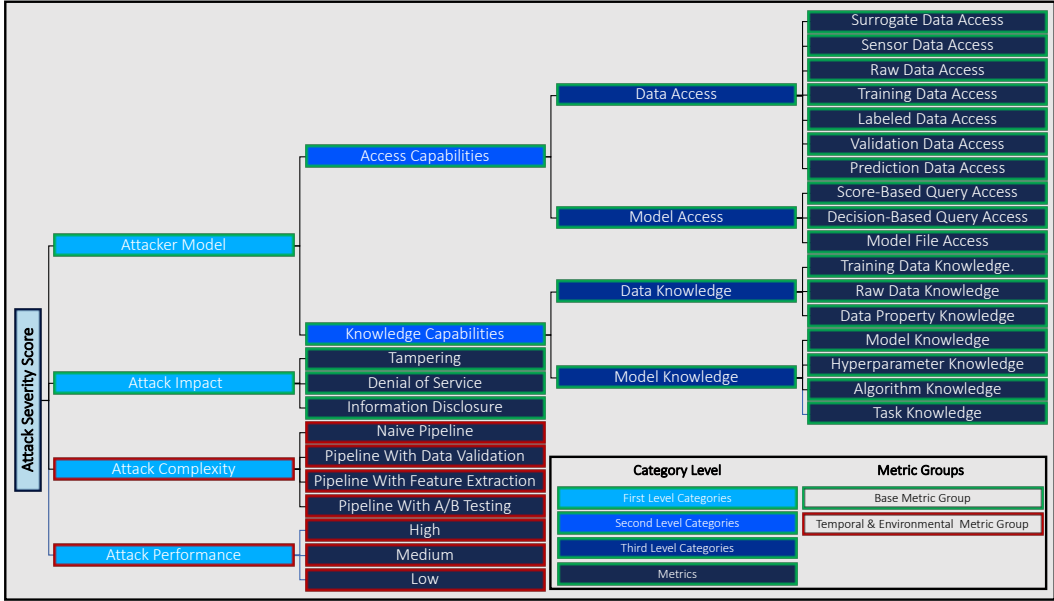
Attack Severity Score

Attacker Model

Access Capabilities

Data Access

Surrogate Data Access

Sensor Data Access

Raw Data Access

Training Data Access

Labeled Data Access

Validation Data Access

Prediction Data Access

Model Access

Score-Based Query Access

Decision-Based Query Access

Model File Access

Knowledge Capabilities

Data Knowledge

Training Data Knowledge.

Raw Data Knowledge

Data Property Knowledge

Model Knowledge

Model Knowledge

Hyperparameter Knowledge

Algorithm Knowledge

Task Knowledge

Attack Impact

Tampering

Denial of Service

Information Disclosure

Attack Complexity

Naive Pipeline

Pipeline With Data Validation

Pipeline With Feature Extraction

Pipeline With A/B Testing

Attack Performance

High

Medium

Low

Category Level

First Level Categories

Second Level Categories

Third Level Categories

Metrics

Metric Groups

Base Metric Group

Temporal & Environmental Metric Group